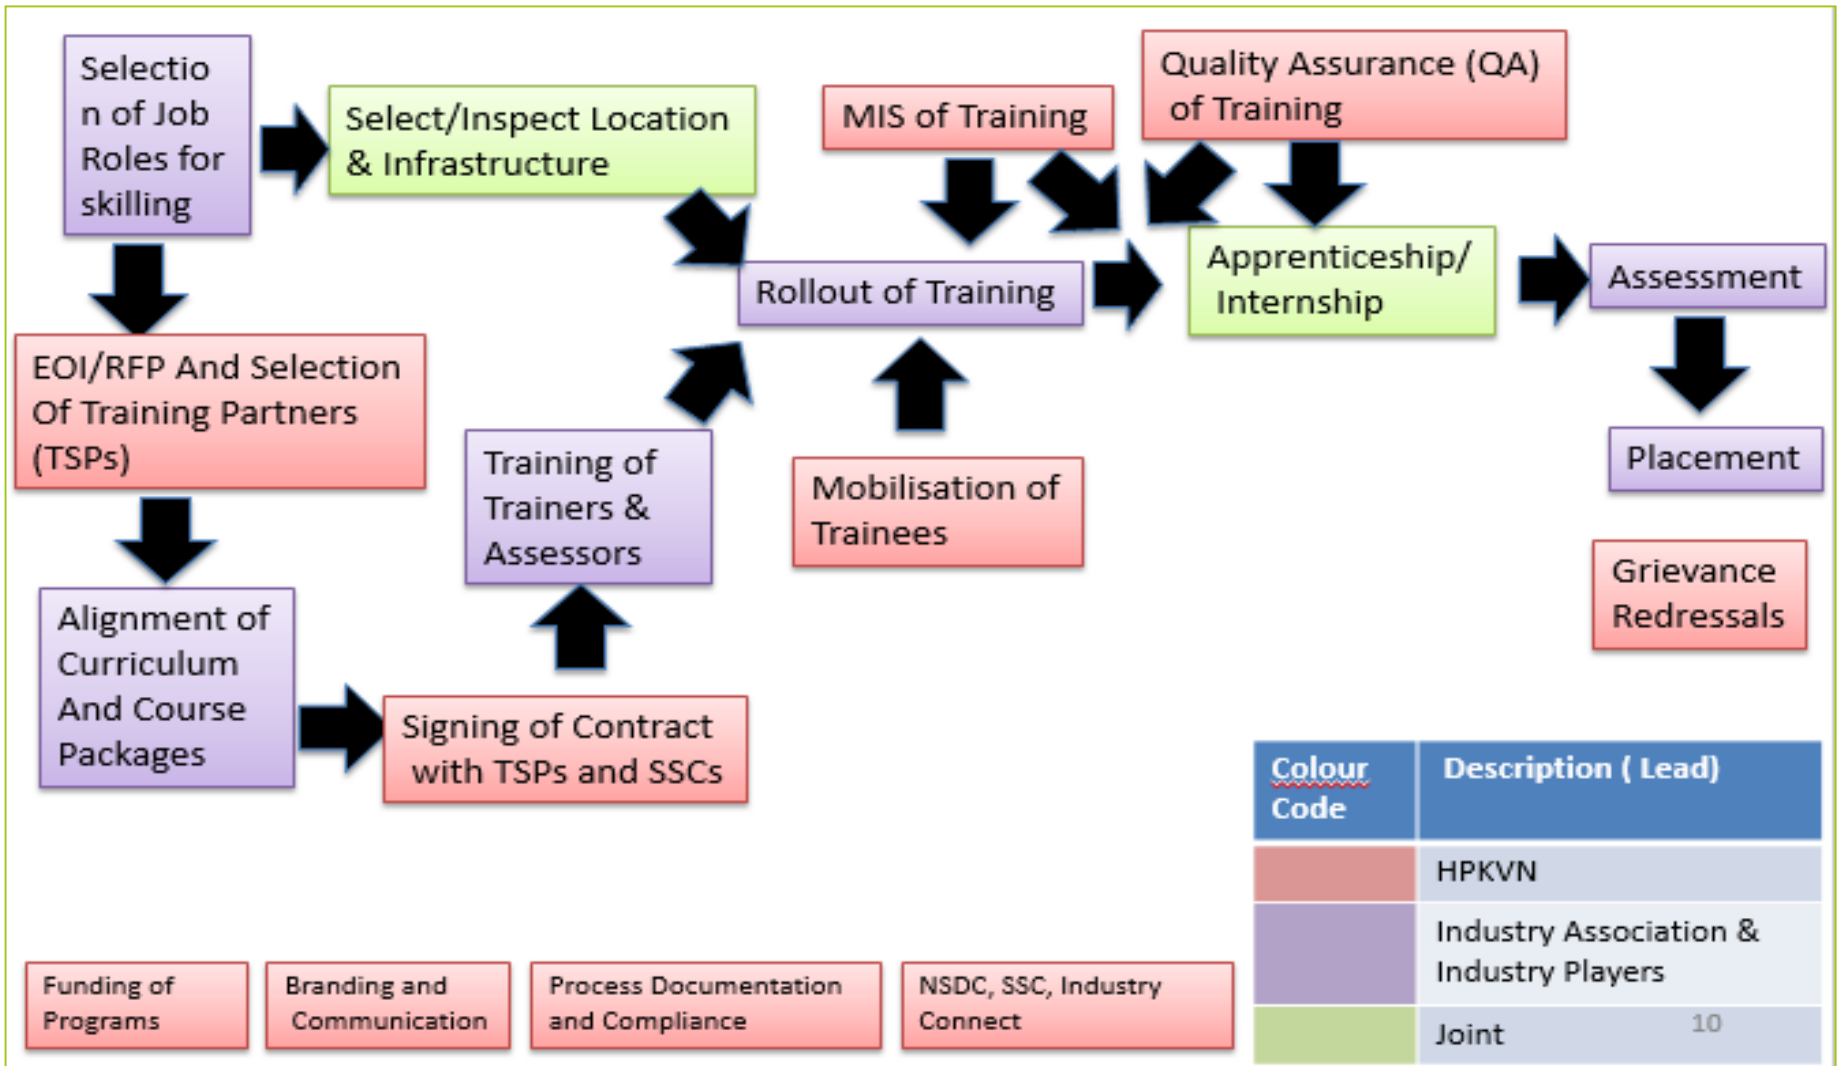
Selection of Job Roles for skilling

Select/Inspect Location & Infrastructure

MIS of Training

Quality Assurance (QA) of Training

EOI/RFP And Selection Of Training Partners (TSPs)

Rollout of Training

Apprenticeship/ Internship

Assessment

Training of Trainers & Assessors

Mobilisation of Trainees

Placement

Alignment of Curriculum And Course Packages

Grievance Redressals

Signing of Contract with TSPs and SSCs

| Colour Code | Description ( Lead) |
|---|---|
| | HPKVN |
| | Industry Association & Industry Players |
| | Joint |

10

Funding of Programs

Branding and Communication

Process Documentation and Compliance

NSDC, SSC, Industry Connect